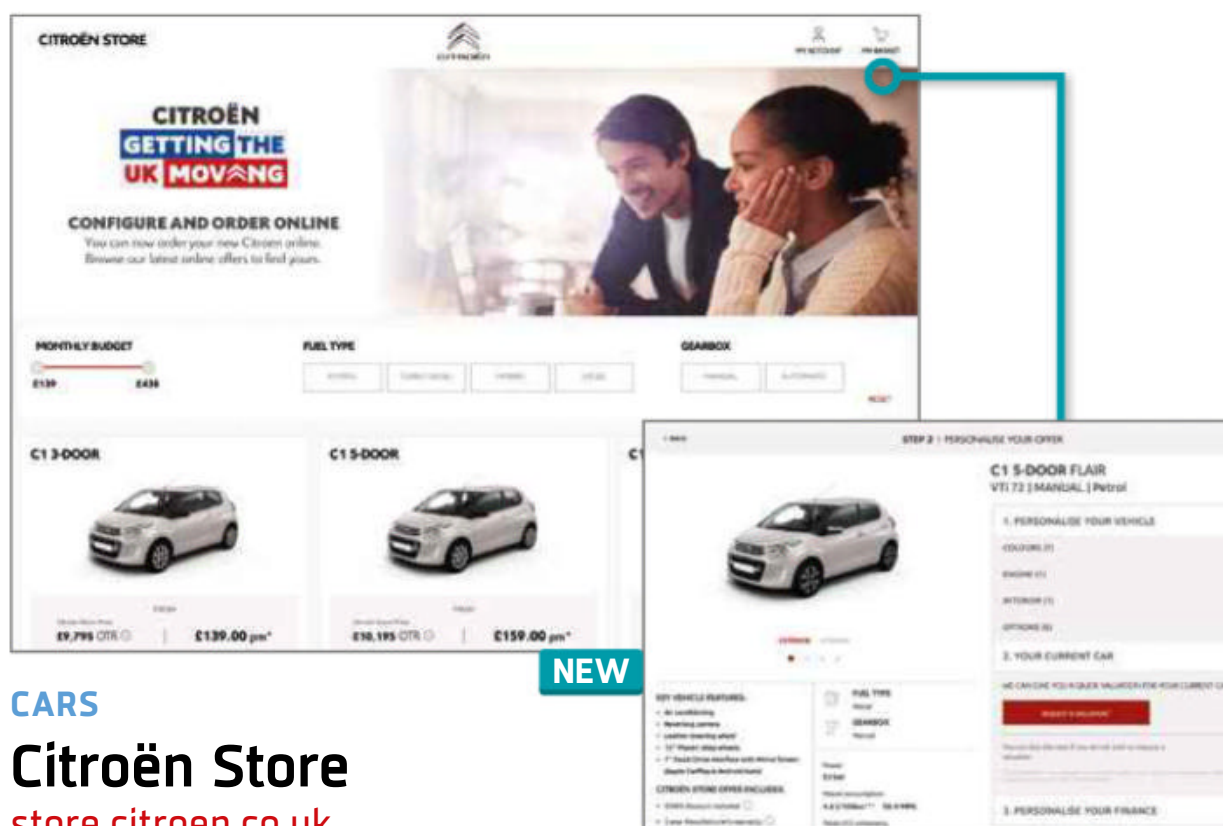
CITROËN STORE

CITROËN

MY ACCOUNT

MY BASKET

CITROËN
GETTING THE
UK MOVING

CONFIGURE AND ORDER ONLINE
You can now order your new Citroën online. Browse our latest online offers to find yours.

MONTHLY BUDGET

£139 £438

FUEL TYPE

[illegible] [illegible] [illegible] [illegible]

GEARBOX

MANUAL AUTOMATIC

RESET

C1 3-DOOR

FEEL

£9,795 OTR

£139.00 pm*

C1 5-DOOR

FEEL

£10,195 OTR

£159.00 pm*

NEW

< BACK

STEP 2 | PERSONALISE YOUR OFFER

C1 5-DOOR FLAIR
VTi 72 | MANUAL | Petrol

1. PERSONALISE YOUR VEHICLE

COLOURS

ENGINE

INTERIOR

OPTIONS

2. YOUR CURRENT CAR

WE CAN GIVE YOU A QUICK VALUATION FOR YOUR CURRENT C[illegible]

REQUEST A VALUATION

3. PERSONALISE YOUR FINANCE

KEY VEHICLE FEATURES:

FUEL TYPE
Petrol

GEARBOX
Manual

CITROËN STORE OFFER INCLUDES:

CARS

Citroën Store

store.citroen.co.uk